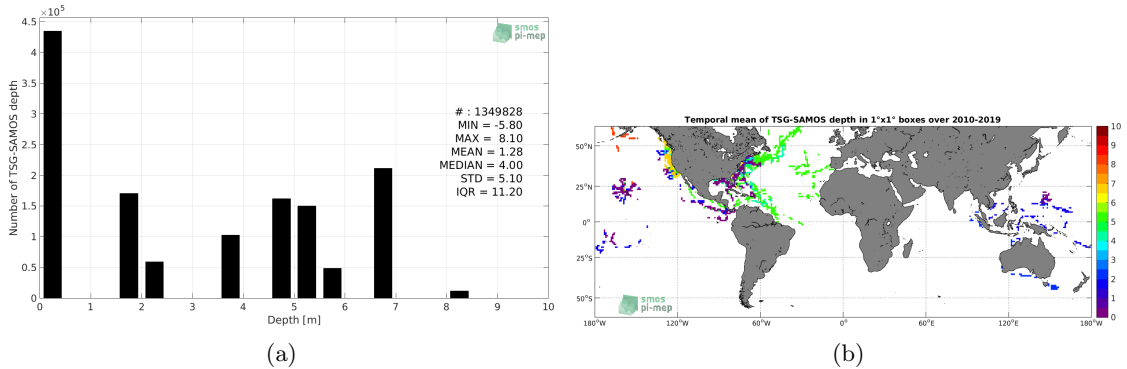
$\times10^5$
4.5
4
3.5
3
2.5
2
1.5
1
0.5
0
Number of TSG-SAMOS depth

smos pi-mep

# : 1349828
MIN = -5.80
MAX = 8.10
MEAN = 1.28
MEDIAN = 4.00
STD = 5.10
IQR = 11.20

0 1 2 3 4 5 6 7 8 9 10
Depth [m]

(a)

Temporal mean of TSG-SAMOS depth in 1°x1° boxes over 2010-2019

50°N
25°N
0°
25°S
50°S

smos pi-mep

180°W 120°W 60°W 0° 60°E 120°E 180°W

10
9
8
7
6
5
4
3
2
1
0

(b)